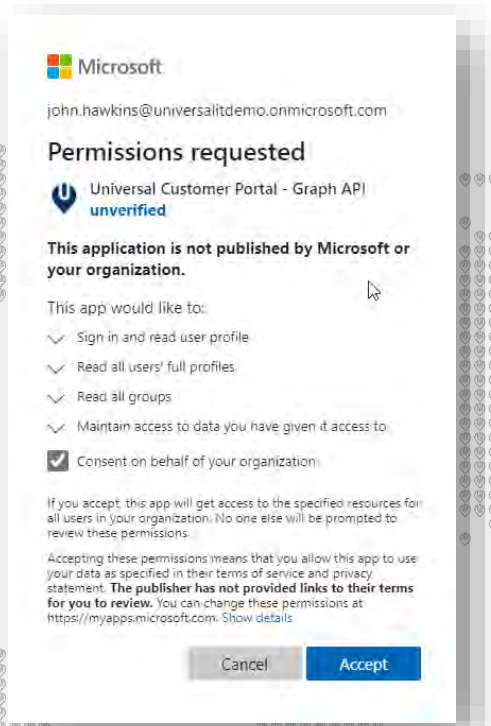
Microsoft

john.hawkins@universalitdemo.onmicrosoft.com

Permissions requested

Universal Customer Portal - Graph API
unverified

This application is not published by Microsoft or your organization.

This app would like to:

Sign in and read user profile

Read all users' full profiles

Read all groups

Maintain access to data you have given it access to

Consent on behalf of your organization

If you accept, this app will get access to the specified resources for all users in your organization. No one else will be prompted to review these permissions.

Accepting these permissions means that you allow this app to use your data as specified in their terms of service and privacy statement. The publisher has not provided links to their terms for you to review. You can change these permissions at https://myapps.microsoft.com. Show details

Cancel

Accept